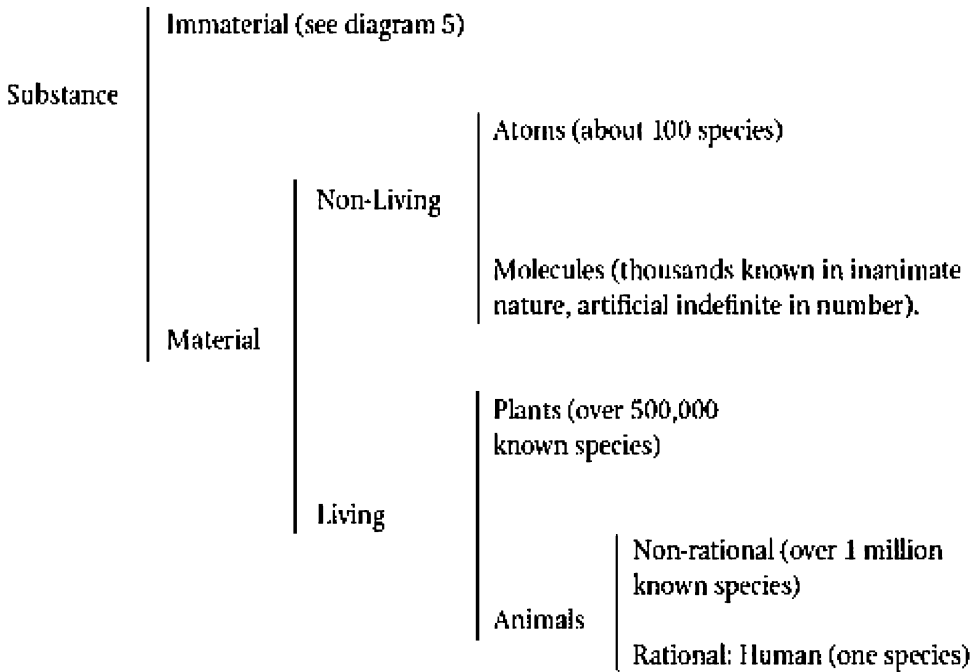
Immaterial (see diagram 5)

Substance

Atoms (about 100 species)

Non-Living

Molecules (thousands known in inanimate nature, artificial indefinite in number).

Material

Plants (over 500,000 known species)

Living

Non-rational (over 1 million known species)

Animals

Rational: Human (one species)